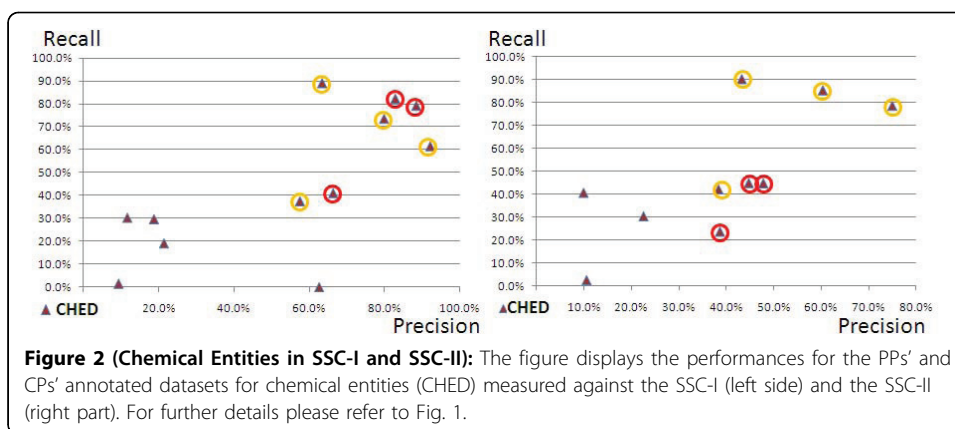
Recall

100.0%
90.0%
80.0%
70.0%
60.0%
50.0%
40.0%
30.0%
20.0%
10.0%
0.0%

▲ CHED

20.0% 40.0% 60.0% 80.0% 100.0%

Precision

Recall

100.0%
90.0%
80.0%
70.0%
60.0%
50.0%
40.0%
30.0%
20.0%
10.0%
0.0%

▲CHED

10.0% 20.0% 30.0% 40.0% 50.0% 60.0% 70.0% 80.0%

Precision

**Figure 2 (Chemical Entities in SSC-I and SSC-II):** The figure displays the performances for the PPs' and CPs' annotated datasets for chemical entities (CHED) measured against the SSC-I (left side) and the SSC-II (right part). For further details please refer to Fig. 1.